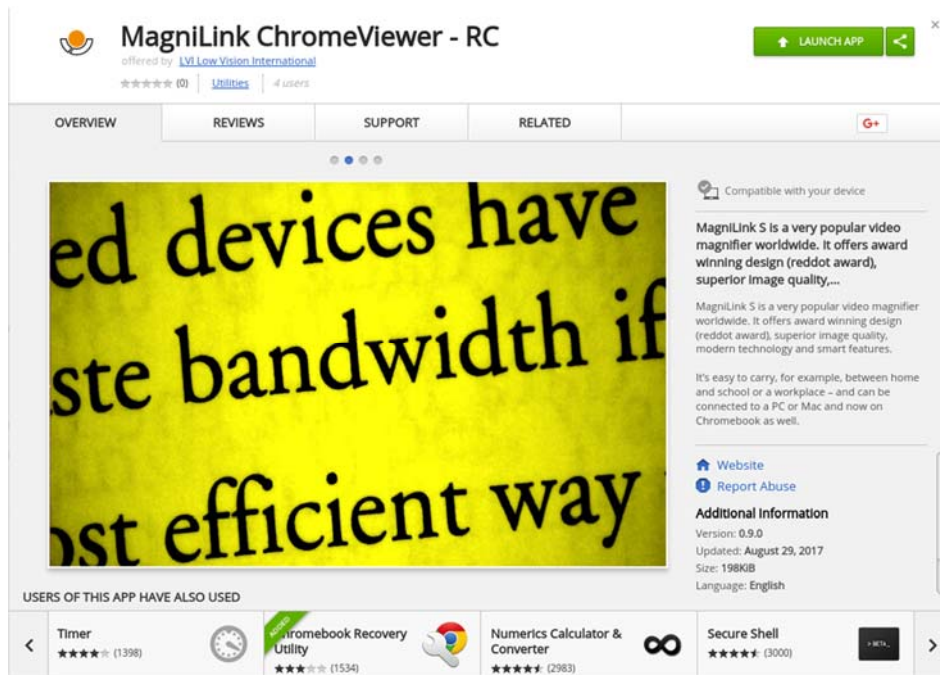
MagniLink ChromeViewer - RC
offered by LVI Low Vision International
★★★★★ (0) Utilities 4 users

LAUNCH APP

OVERVIEW
REVIEWS
SUPPORT
RELATED
G+

ed devices have
ste bandwidth if
ost efficient way

Compatible with your device

MagniLink S is a very popular video magnifier worldwide. It offers award winning design (reddot award), superior image quality,...

MagniLink S is a very popular video magnifier worldwide. It offers award winning design (reddot award), superior image quality, modern technology and smart features.

It's easy to carry, for example, between home and school or a workplace – and can be connected to a PC or Mac and now on Chromebook as well.

Website
Report Abuse

Additional Information
Version: 0.9.0
Updated: August 29, 2017
Size: 198KiB
Language: English

USERS OF THIS APP HAVE ALSO USED

Timer
★★★★★ (1398)

ADDED
Chromebook Recovery Utility
★★★★★ (1534)

Numerics Calculator & Converter
★★★★★ (2983)

Secure Shell
★★★★★ (3000)